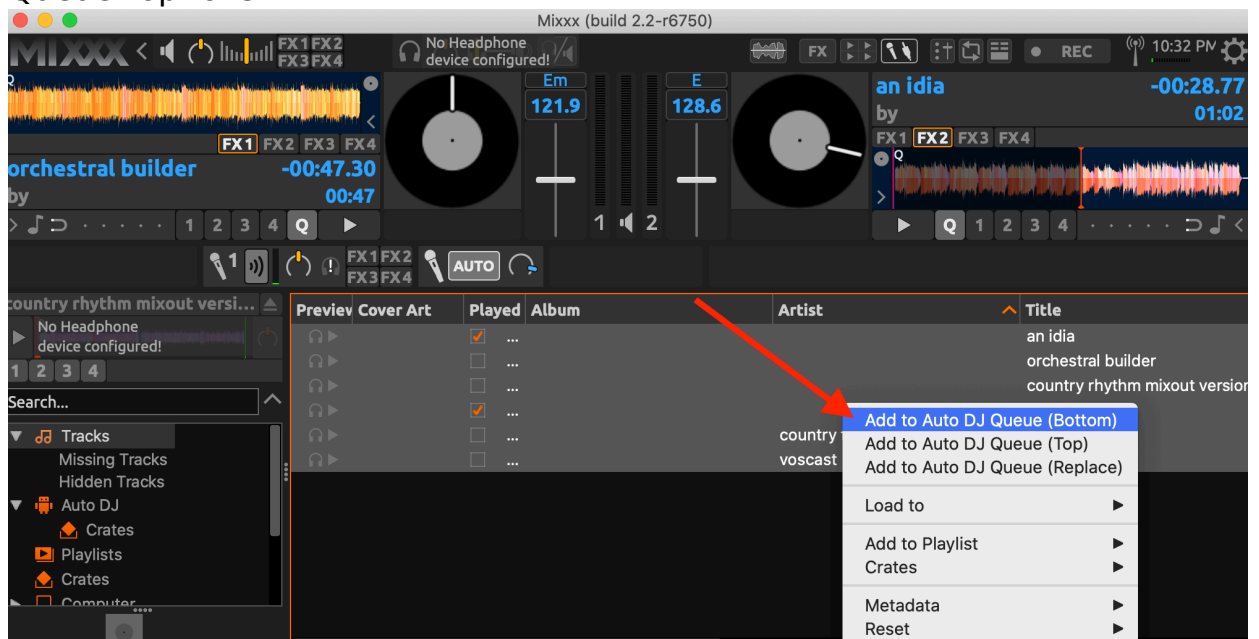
Mixxx (build 2.2-r6750)

MIXXX

FX1 FX2
FX3 FX4

No Headphone
device configured!

FX

REC

10:32 PM

Em
121.9

E
128.6

an idia
-00:28.77
by
01:02

FX1 FX2 FX3 FX4

orchestral builder
-00:47.30
by
00:47

FX1 FX2 FX3 FX4

1 2 3 4 Q

1 2

Q 1 2 3 4

1

FX1 FX2
FX3 FX4

AUTO

country rhythm mixout versi...

No Headphone
device configured!

1 2 3 4

Search...

Tracks
Missing Tracks
Hidden Tracks
Auto DJ
Crates
Playlists
Crates
Computer

| Preview | Cover Art | Played | Album | Artist | Title |
|---|---|---|---|---|---|
| | | ✓ | ... | | an idia |
| | | | ... | | orchestral builder |
| | | | ... | | country rhythm mixout version |
| | | ✓ | ... | | |
| | | | ... | country | |
| | | | ... | voscast | |

Add to Auto DJ Queue (Bottom)
Add to Auto DJ Queue (Top)
Add to Auto DJ Queue (Replace)
Load to
Add to Playlist
Crates
Metadata
Reset